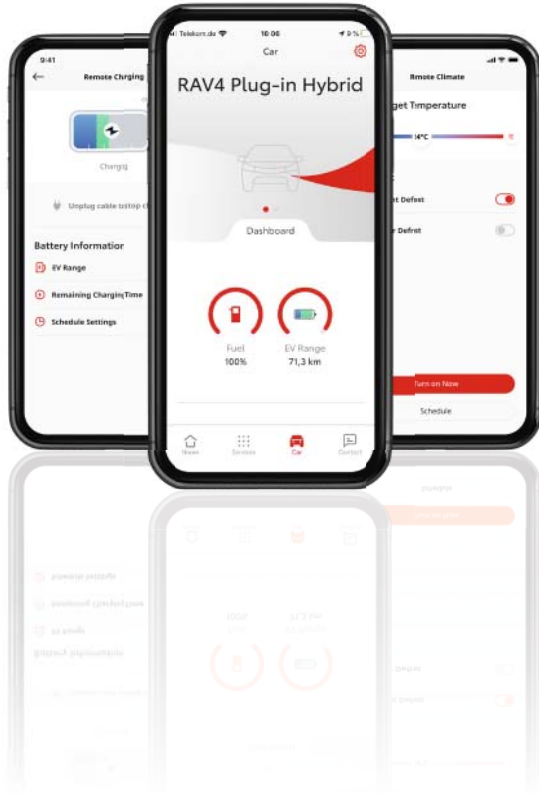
9:41
Remote Chrging
Chargig
Unplug cable tostop c
Battery Informatior
EV Range
Remaining Charging Time
Schedule Settings

Telekom.de
10:06
9%
Car
RAV4 Plug-in Hybrid
Dashboard
Fuel
100%
EV Range
71,3 km
Home
Services
Car
Contact

Rmote Climate
get Timperature
14°C
t Defost
r Defrst
Turn on Now
Schedule